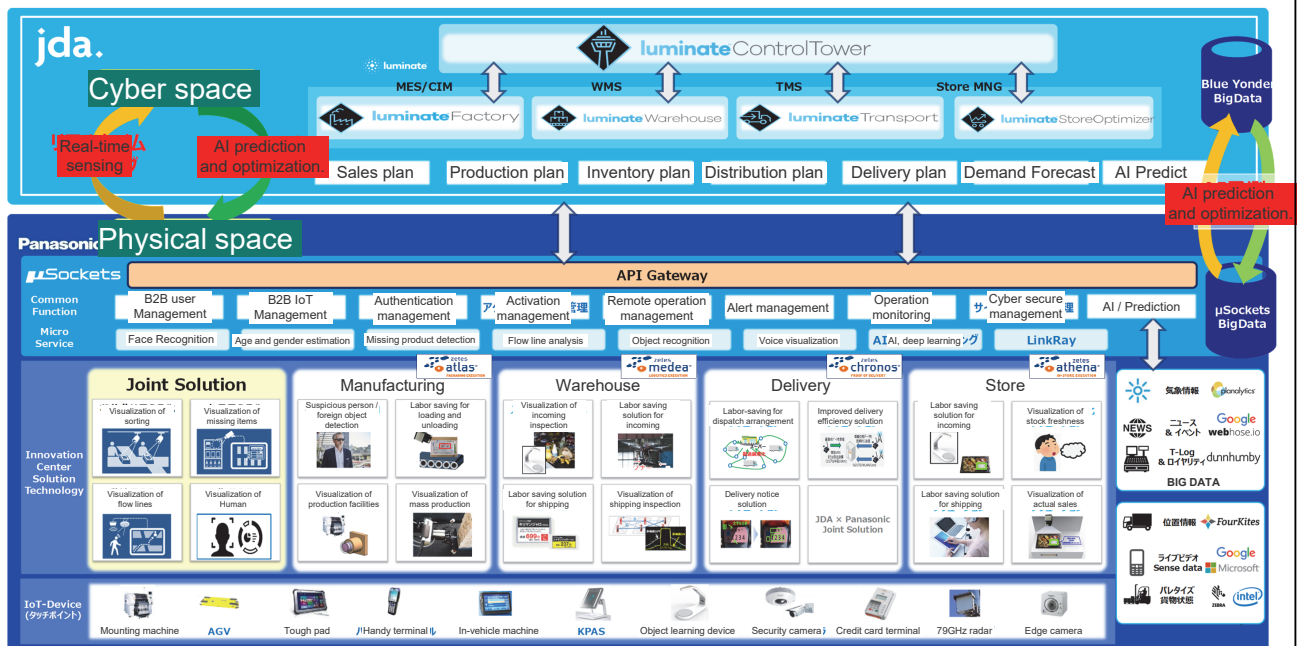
jda.

luminate ControlTower

luminate

MES/CIM WMS TMS Store MNG

luminate Factory luminate Warehouse luminate Transport luminate StoreOptimizer

Cyber space

Real-time sensing

AI prediction and optimization.

Sales plan Production plan Inventory plan Distribution plan Delivery plan Demand Forecast AI Predict

Blue Yonder BigData

AI prediction and optimization.

Panasonic

Physical space

µSockets

API Gateway

Common Function

B2B user Management | B2B IoT Management | Authentication management | Activation management | Remote operation management | Alert management | Operation monitoring | Cyber secure management | AI / Prediction

Micro Service

Face Recognition | Age and gender estimation | Missing product detection | Flow line analysis | Object recognition | Voice visualization | AI, deep learning | LinkRay

µSockets BigData

zetes atlas

zetes medea

zetes chronos

zetes athena

Innovation Center Solution Technology

Joint Solution

Visualization of sorting
Visualization of missing items
Visualization of flow lines
Visualization of Human

Manufacturing

Suspicious person / foreign object detection
Labor saving for loading and unloading
Visualization of production facilities
Visualization of mass production

Warehouse

Visualization of incoming inspection
Labor saving solution for incoming
Labor saving solution for shipping
Visualization of shipping inspection

Delivery

Labor-saving for dispatch arrangement
Improved delivery efficiency solution
Delivery notice solution
JDA × Panasonic Joint Solution

Store

Labor saving solution for incoming
Visualization of stock freshness
Labor saving solution for shipping
Visualization of actual sales

気象情報 planalytics

NEWS ニュース & イベント Google webhose.io

T-Log & ロイヤリティ dunnhumby

BIG DATA

位置情報 FourKites

ライブビデオ Sense data Google Microsoft

パレタイズ 貨物状態 ZEBRA intel

IoT-Device (タッチポイント)

Mounting machine | AGV | Tough pad | Handy terminal | In-vehicle machine | KPAS | Object learning device | Security camera | Credit card terminal | 79GHz radar | Edge camera